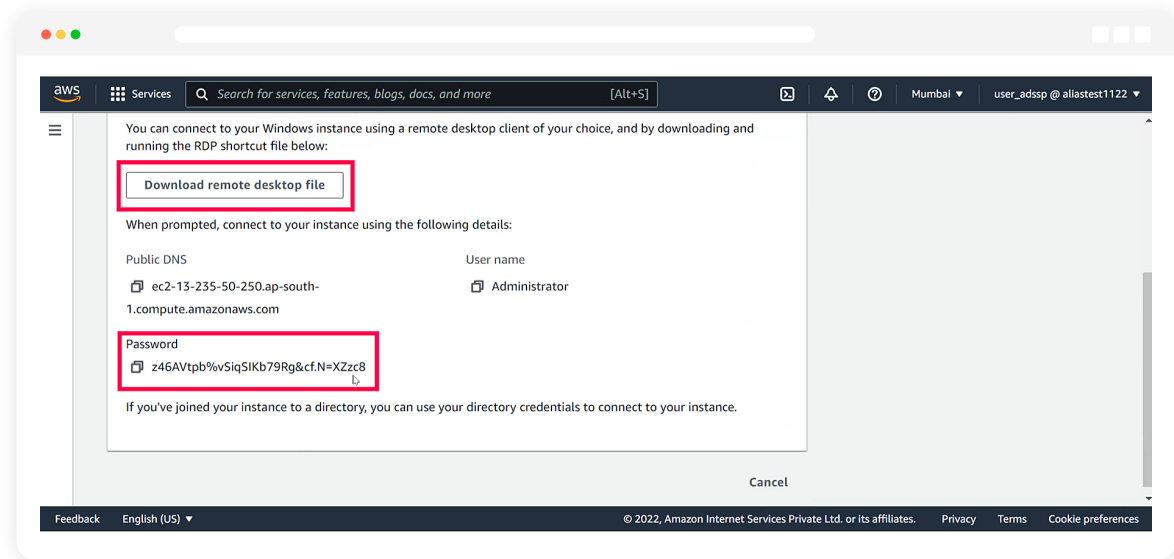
aws Services Search for services, features, blogs, docs, and more [Alt+S] Mumbai ▼ user_adssp @ aliastest1122 ▼

You can connect to your Windows instance using a remote desktop client of your choice, and by downloading and running the RDP shortcut file below:

Download remote desktop file

When prompted, connect to your instance using the following details:

Public DNS
ec2-13-235-50-250.ap-south-1.compute.amazonaws.com

User name
Administrator

Password
z46AVtpb%vSiqSIKb79Rg&cf.N=XZzc8

If you've joined your instance to a directory, you can use your directory credentials to connect to your instance.

Cancel

Feedback English (US) ▼ © 2022, Amazon Internet Services Private Ltd. or its affiliates. Privacy Terms Cookie preferences